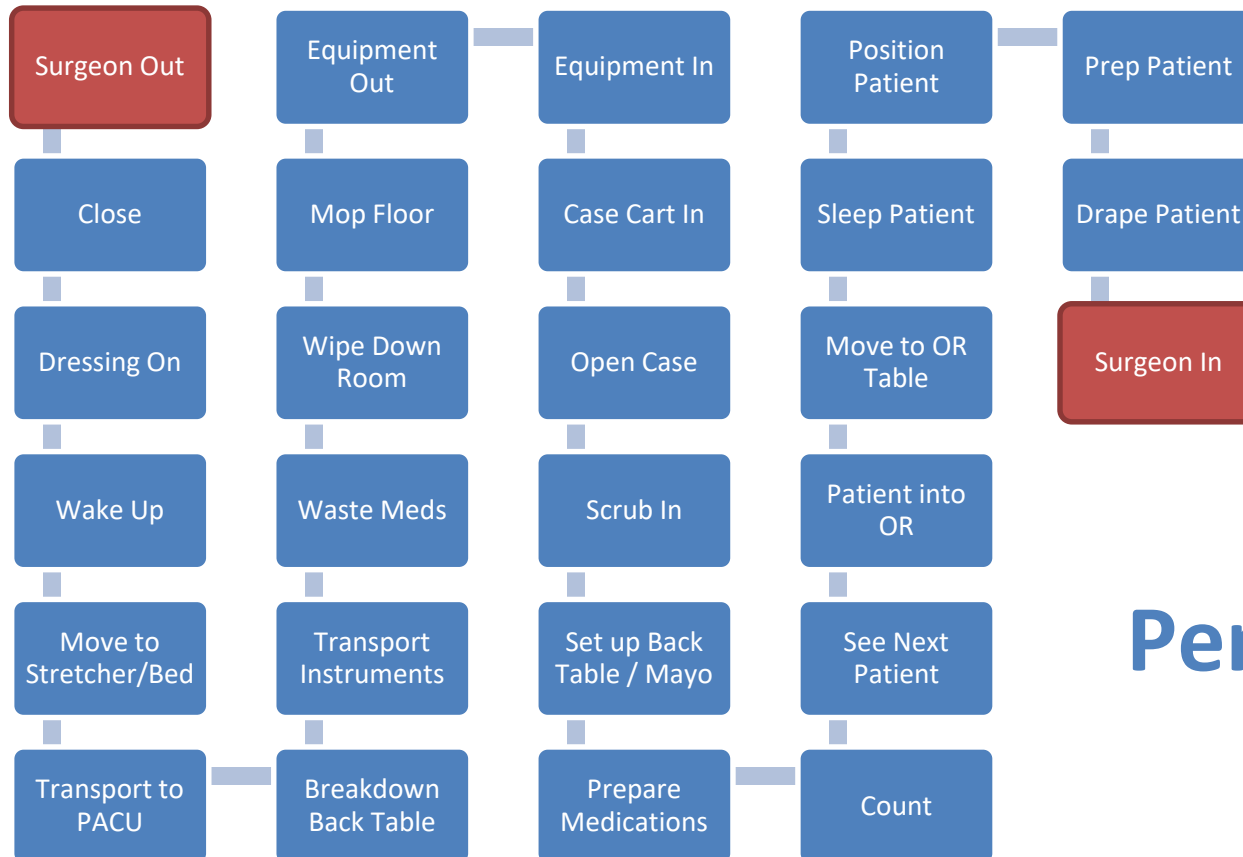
Surgeon Out

Close

Dressing On

Wake Up

Move to Stretcher/Bed

Transport to PACU

Equipment Out

Mop Floor

Wipe Down Room

Waste Meds

Transport Instruments

Breakdown Back Table

Equipment In

Case Cart In

Open Case

Scrub In

Set up Back Table / Mayo

Prepare Medications

Position Patient

Sleep Patient

Move to OR Table

Patient into OR

See Next Patient

Count

Prep Patient

Drape Patient

Surgeon In

Per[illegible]